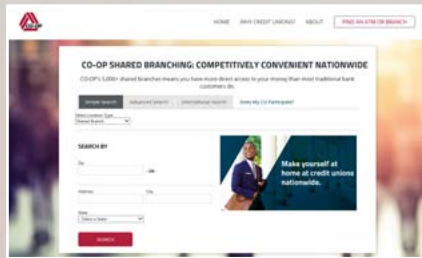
HOME WHY CREDIT UNIONS? ABOUT FIND AN ATM OR BRANCH

CO-OP SHARED BRANCHING: COMPETITIVELY CONVENIENT NATIONWIDE

CO-OP's 5,000+ shared branches means you have more direct access to your money than most traditional bank customers do.

Simple Search Advanced Search International Search Does My CU Participate?

Select Location Type
Shared Branch

SEARCH BY

Zip
-OR-

Address City

State
Select a State

SEARCH

Make yourself at home at credit unions nationwide.